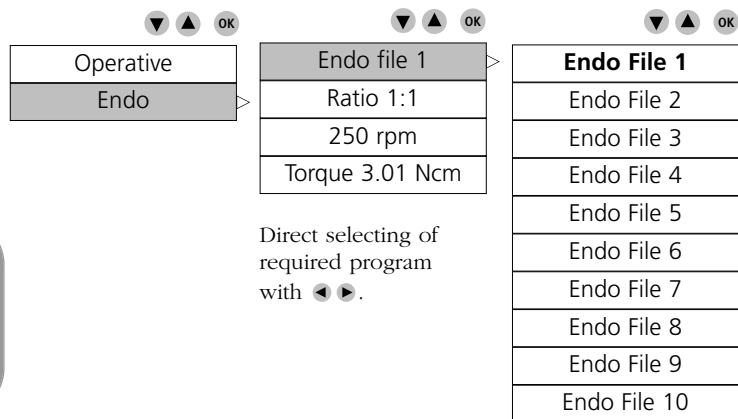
OK

Operative

Endo

OK

Endo file 1

Ratio 1:1

250 rpm

Torque 3.01 Ncm

Direct selecting of required program with ◀ ▶.

OK

**Endo File 1**

Endo File 2

Endo File 3

Endo File 4

Endo File 5

Endo File 6

Endo File 7

Endo File 8

Endo File 9

Endo File 10